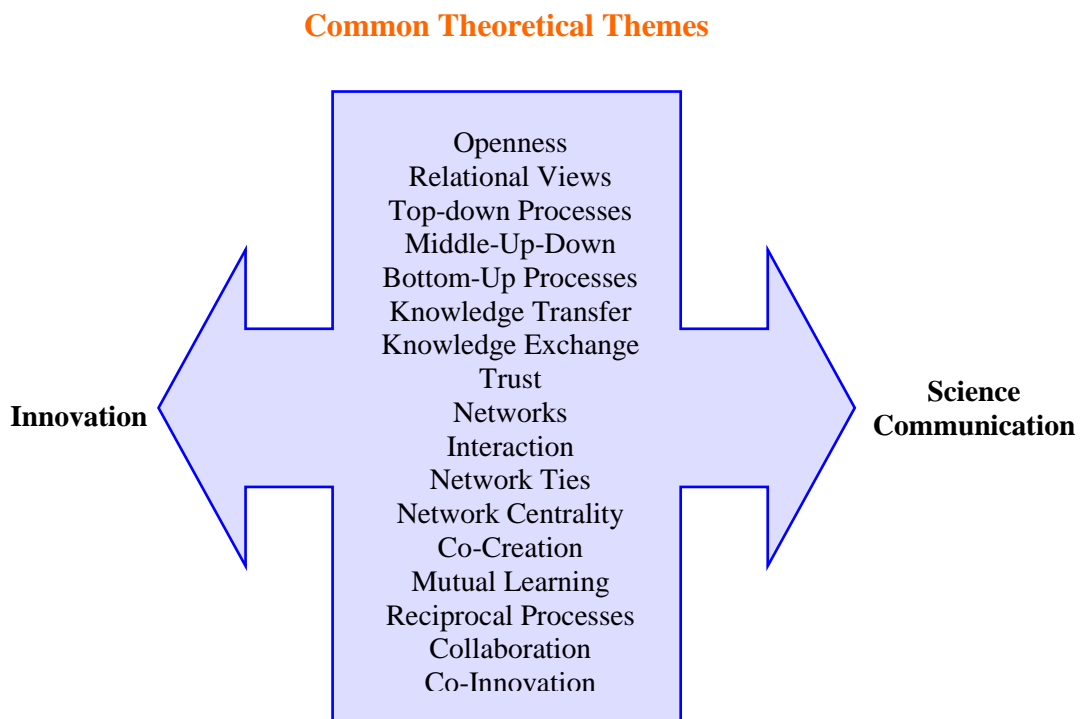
Common Theoretical Themes

Openness
Relational Views
Top-down Processes
Middle-Up-Down
Bottom-Up Processes
Knowledge Transfer
Knowledge Exchange
Trust
Networks
Interaction
Network Ties
Network Centrality
Co-Creation
Mutual Learning
Reciprocal Processes
Collaboration
Co-Innovation

Innovation

Science Communication